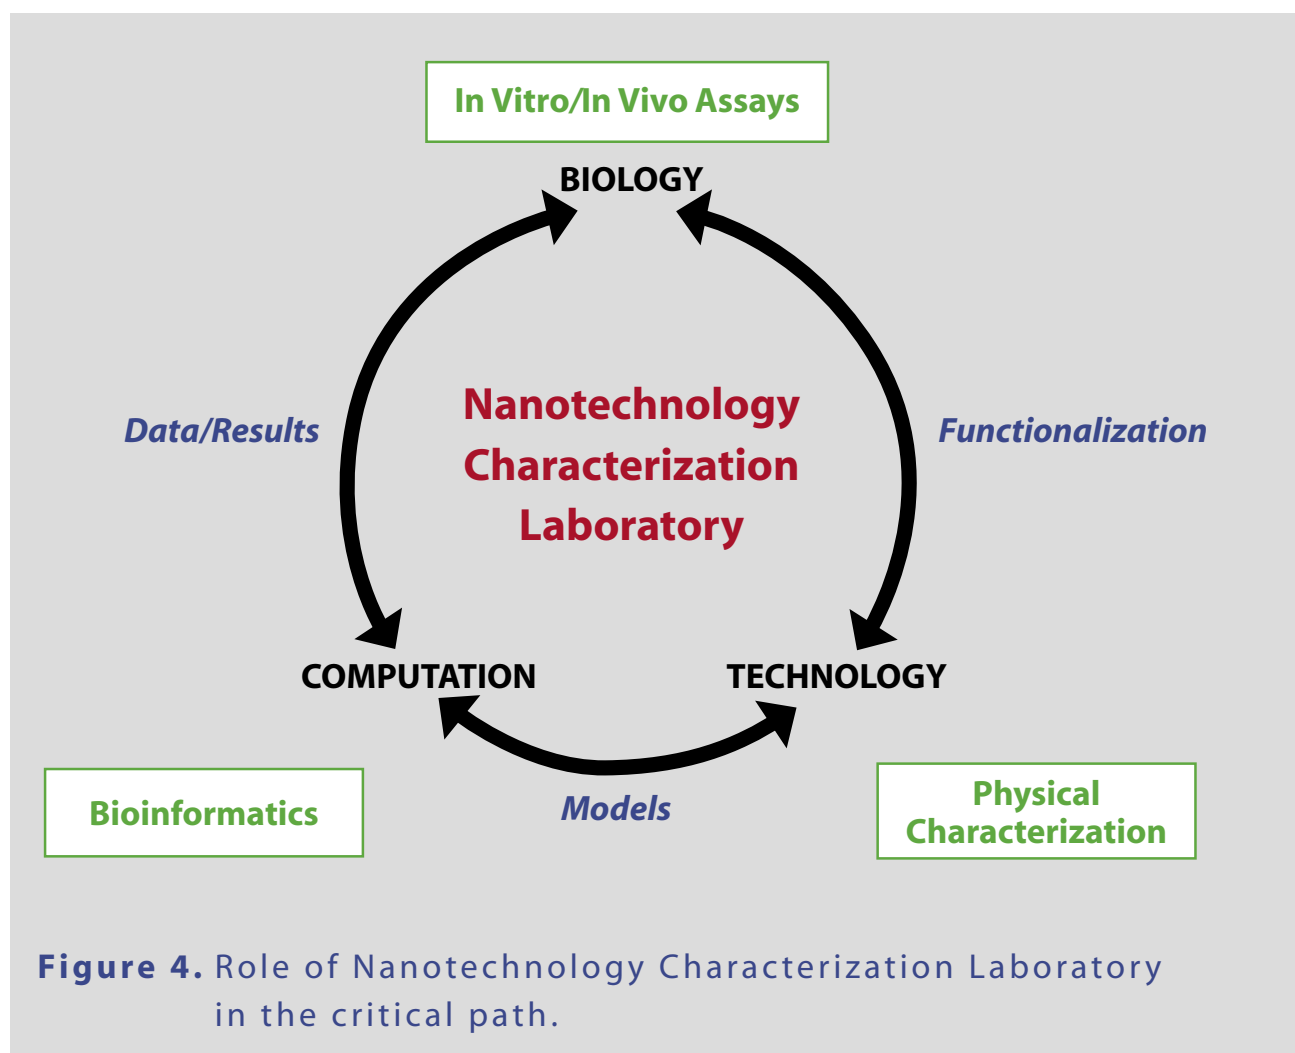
In Vitro/In Vivo Assays

BIOLOGY

Data/Results

Nanotechnology Characterization Laboratory

Functionalization

COMPUTATION

TECHNOLOGY

Bioinformatics

Models

Physical Characterization

Figure 4. Role of Nanotechnology Characterization Laboratory in the critical path.